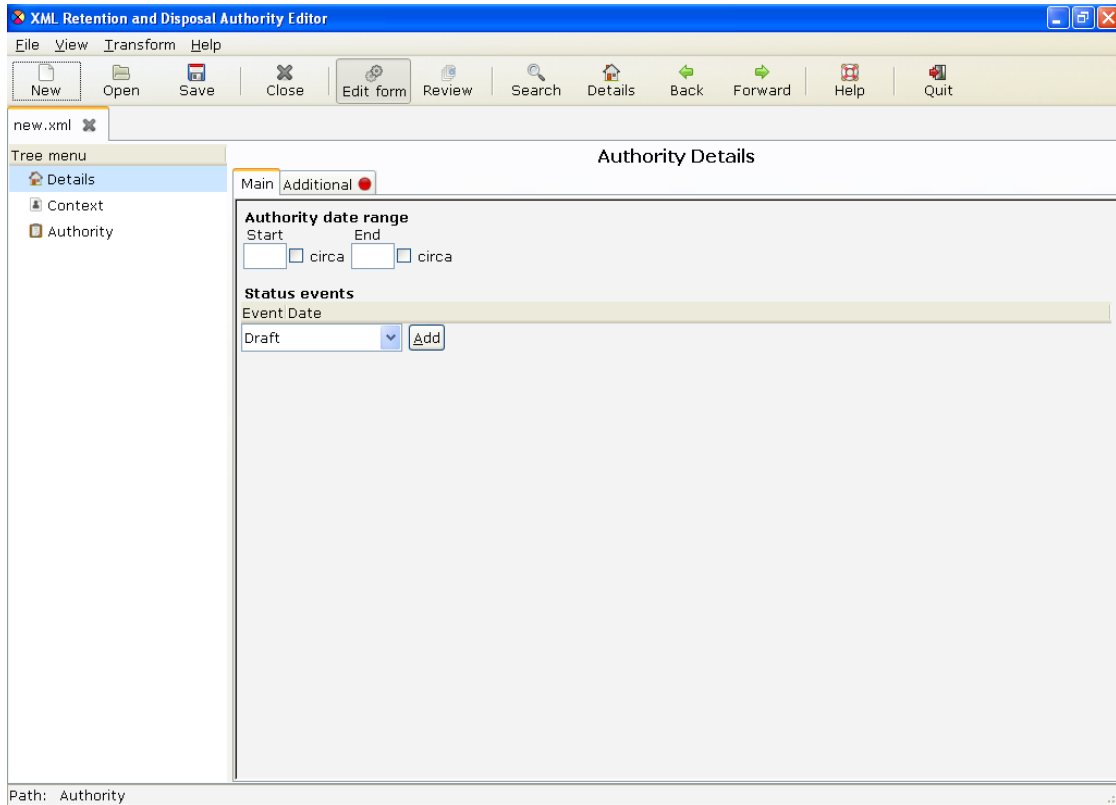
XML Retention and Disposal Authority Editor

File View Transform Help

New Open Save Close Edit form Review Search Details Back Forward Help Quit

new.xml

Tree menu

Details
Context
Authority

Authority Details

Main Additional

Authority date range
Start End
circa circa

Status events
Event Date
Draft Add

Path: Authority